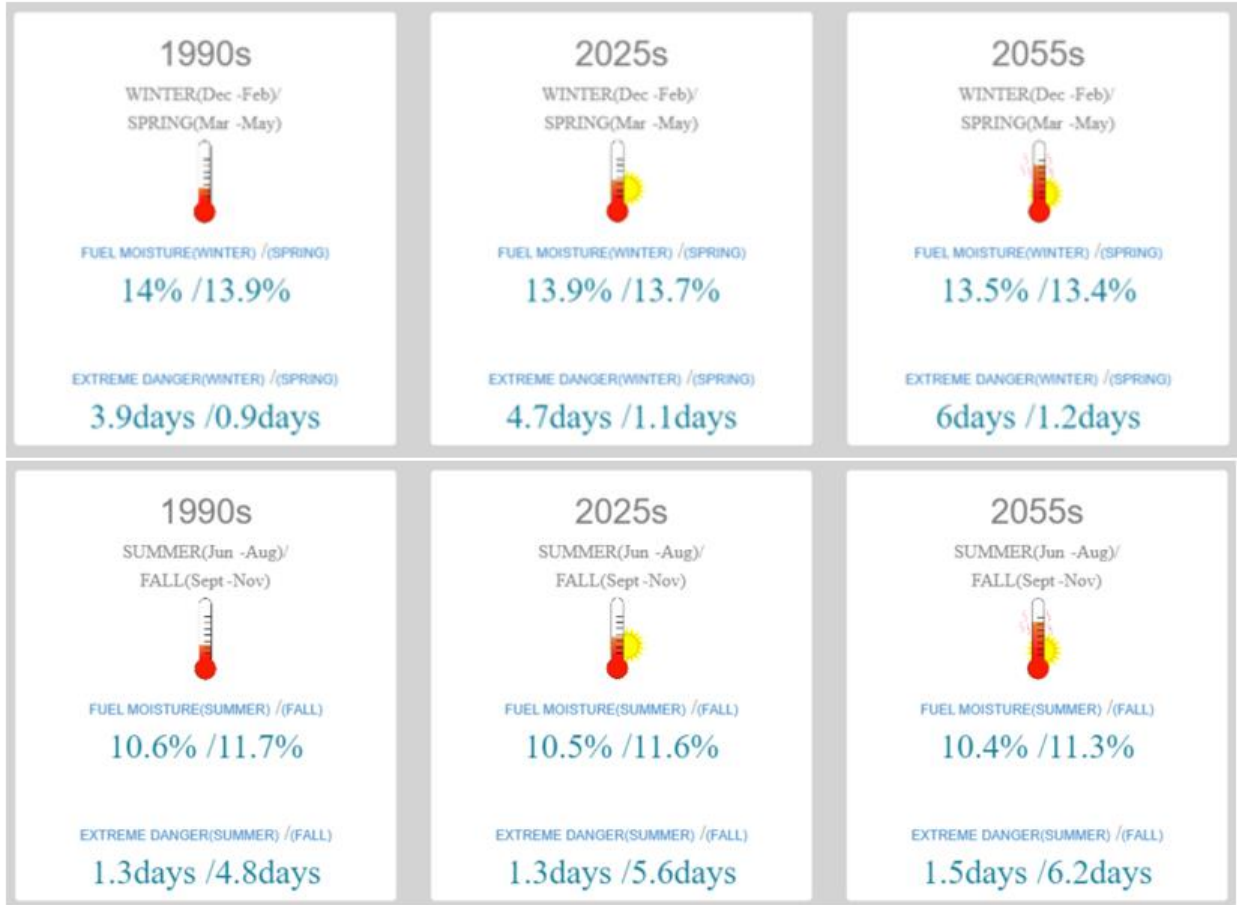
1990s
WINTER(Dec -Feb)/
SPRING(Mar -May)

FUEL MOISTURE(WINTER) /(SPRING)
14% /13.9%

EXTREME DANGER(WINTER) /(SPRING)
3.9days /0.9days

2025s
WINTER(Dec -Feb)/
SPRING(Mar -May)

FUEL MOISTURE(WINTER) /(SPRING)
13.9% /13.7%

EXTREME DANGER(WINTER) /(SPRING)
4.7days /1.1days

2055s
WINTER(Dec -Feb)/
SPRING(Mar -May)

FUEL MOISTURE(WINTER) /(SPRING)
13.5% /13.4%

EXTREME DANGER(WINTER) /(SPRING)
6days /1.2days

1990s
SUMMER(Jun -Aug)/
FALL(Sept -Nov)

FUEL MOISTURE(SUMMER) /(FALL)
10.6% /11.7%

EXTREME DANGER(SUMMER) /(FALL)
1.3days /4.8days

2025s
SUMMER(Jun -Aug)/
FALL(Sept -Nov)

FUEL MOISTURE(SUMMER) /(FALL)
10.5% /11.6%

EXTREME DANGER(SUMMER) /(FALL)
1.3days /5.6days

2055s
SUMMER(Jun -Aug)/
FALL(Sept -Nov)

FUEL MOISTURE(SUMMER) /(FALL)
10.4% /11.3%

EXTREME DANGER(SUMMER) /(FALL)
1.5days /6.2days